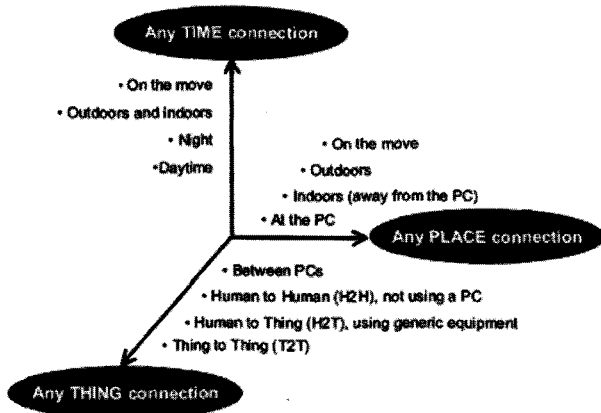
Any TIME connection

• On the move
• Outdoors and indoors
• Night
•Daytime

• On the move
• Outdoors
• Indoors (away from the PC)
• At the PC

Any PLACE connection

• Between PCs
• Human to Human (H2H), not using a PC
• Human to Thing (H2T), using generic equipment
• Thing to Thing (T2T)

Any THING connection